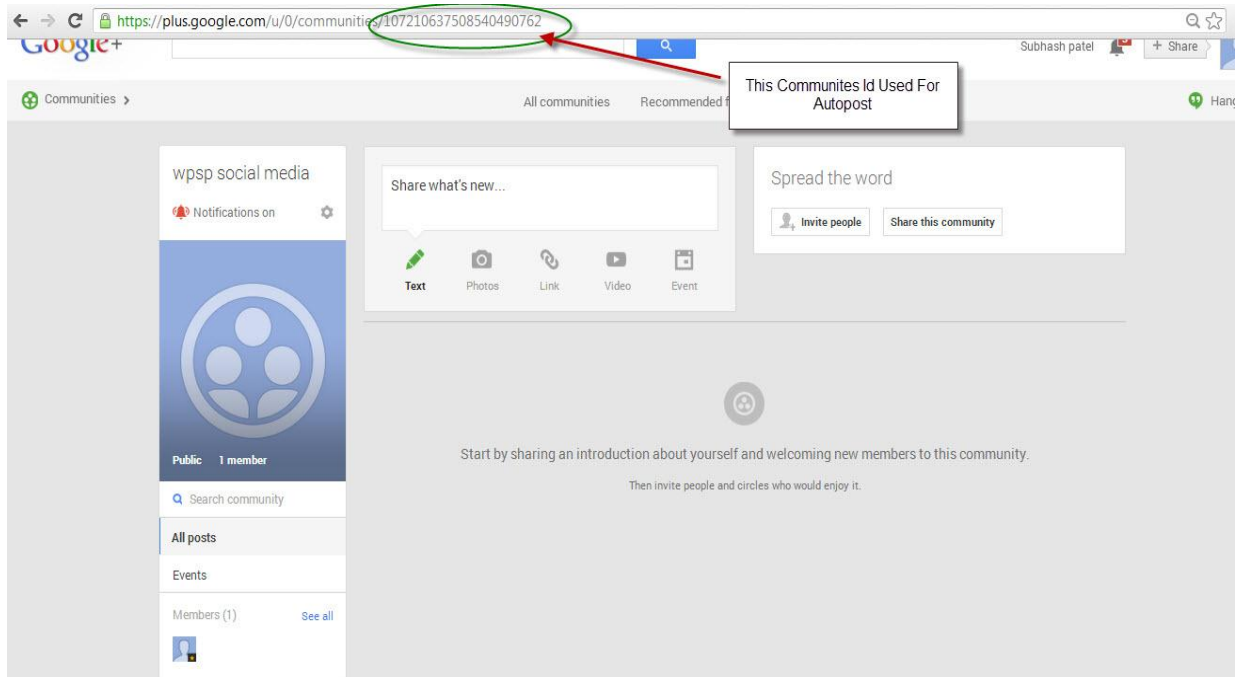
https://plus.google.com/u/0/communities/107210637508540490762

Google+

Subhash patel

+ Share

This Communites Id Used For Autopost

Communities ›

All communities

Recommended f

Hang

wpsp social media

Notifications on

Public 1 member

Search community

All posts

Events

Members (1)

See all

Share what's new...

Text

Photos

Link

Video

Event

Spread the word

Invite people

Share this community

Start by sharing an introduction about yourself and welcoming new members to this community.

Then invite people and circles who would enjoy it.